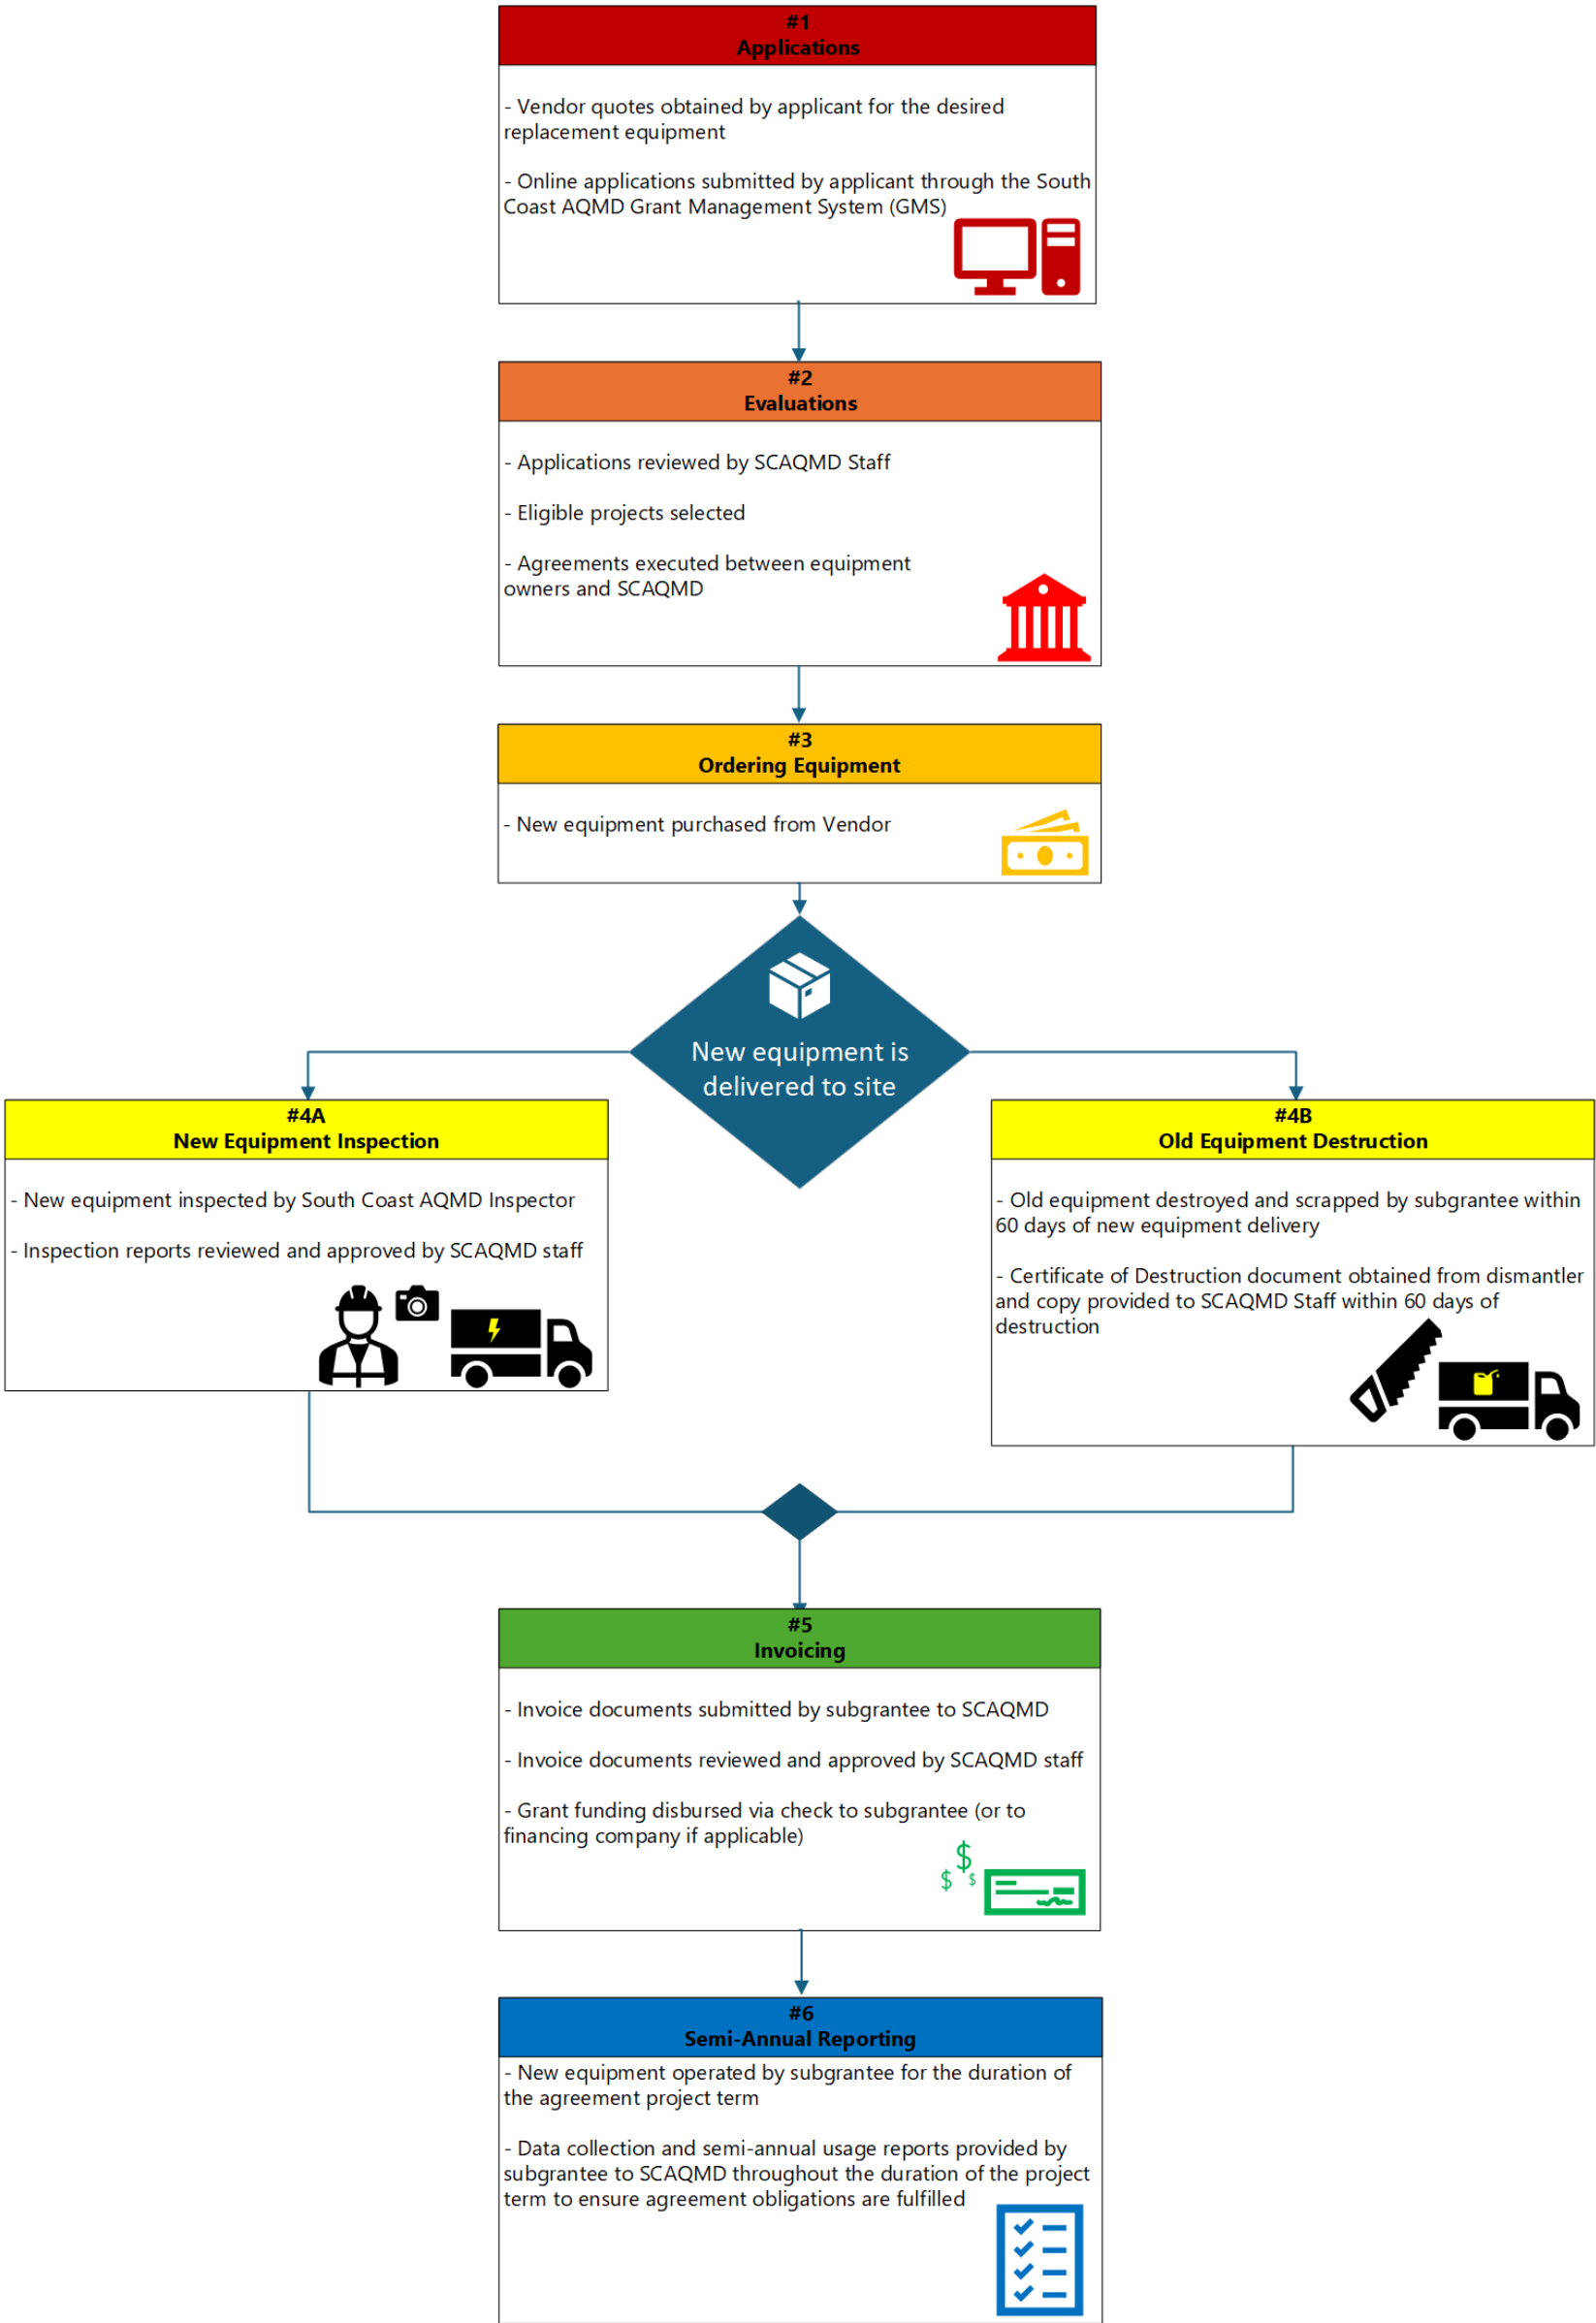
#1
Applications

- Vendor quotes obtained by applicant for the desired replacement equipment

- Online applications submitted by applicant through the South Coast AQMD Grant Management System (GMS)

#2
Evaluations

- Applications reviewed by SCAQMD Staff

- Eligible projects selected

- Agreements executed between equipment owners and SCAQMD

#3
Ordering Equipment

- New equipment purchased from Vendor

New equipment is delivered to site

#4A
New Equipment Inspection

- New equipment inspected by South Coast AQMD Inspector

- Inspection reports reviewed and approved by SCAQMD staff

#4B
Old Equipment Destruction

- Old equipment destroyed and scrapped by subgrantee within 60 days of new equipment delivery

- Certificate of Destruction document obtained from dismantler and copy provided to SCAQMD Staff within 60 days of destruction

#5
Invoicing

- Invoice documents submitted by subgrantee to SCAQMD

- Invoice documents reviewed and approved by SCAQMD staff

- Grant funding disbursed via check to subgrantee (or to financing company if applicable)

$ $ $

#6
Semi-Annual Reporting

- New equipment operated by subgrantee for the duration of the agreement project term

- Data collection and semi-annual usage reports provided by subgrantee to SCAQMD throughout the duration of the project term to ensure agreement obligations are fulfilled